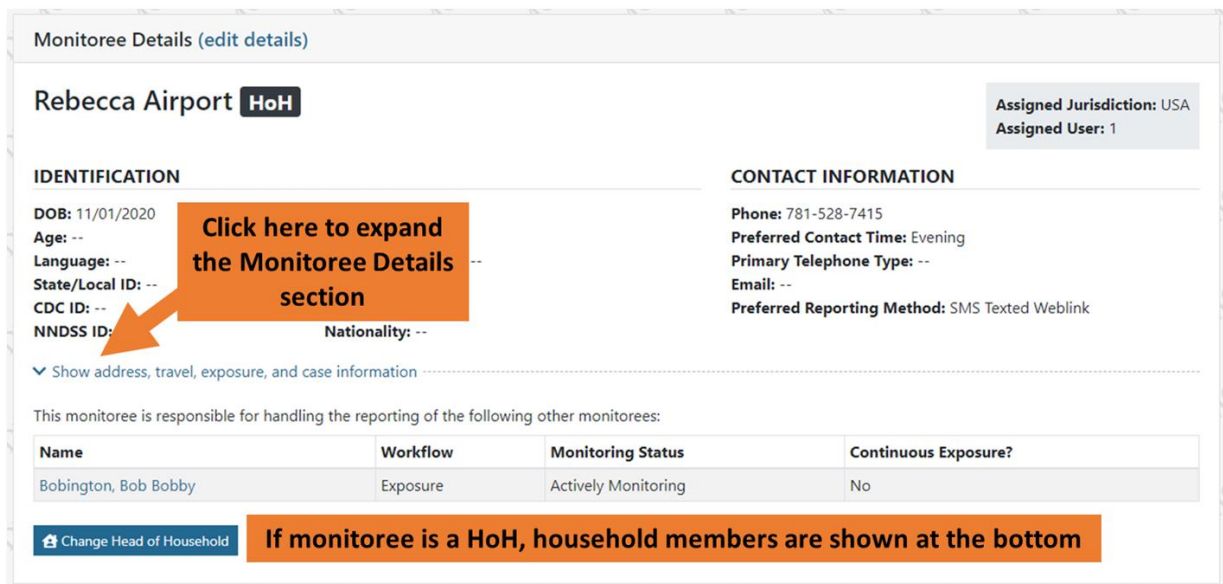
Monitoree Details (edit details)

Rebecca Airport HoH

Assigned Jurisdiction: USA
Assigned User: 1

IDENTIFICATION

DOB: 11/01/2020
Age: --
Language: --
State/Local ID: --
CDC ID: --
NNDSS ID:
Nationality: --

Click here to expand the Monitoree Details section

CONTACT INFORMATION

Phone: 781-528-7415
Preferred Contact Time: Evening
Primary Telephone Type: --
Email: --
Preferred Reporting Method: SMS Texted Weblink

Show address, travel, exposure, and case information

This monitoree is responsible for handling the reporting of the following other monitorees:

| Name | Workflow | Monitoring Status | Continuous Exposure? |
|---|---|---|---|
| Bobington, Bob Bobby | Exposure | Actively Monitoring | No |

Change Head of Household

If monitoree is a HoH, household members are shown at the bottom